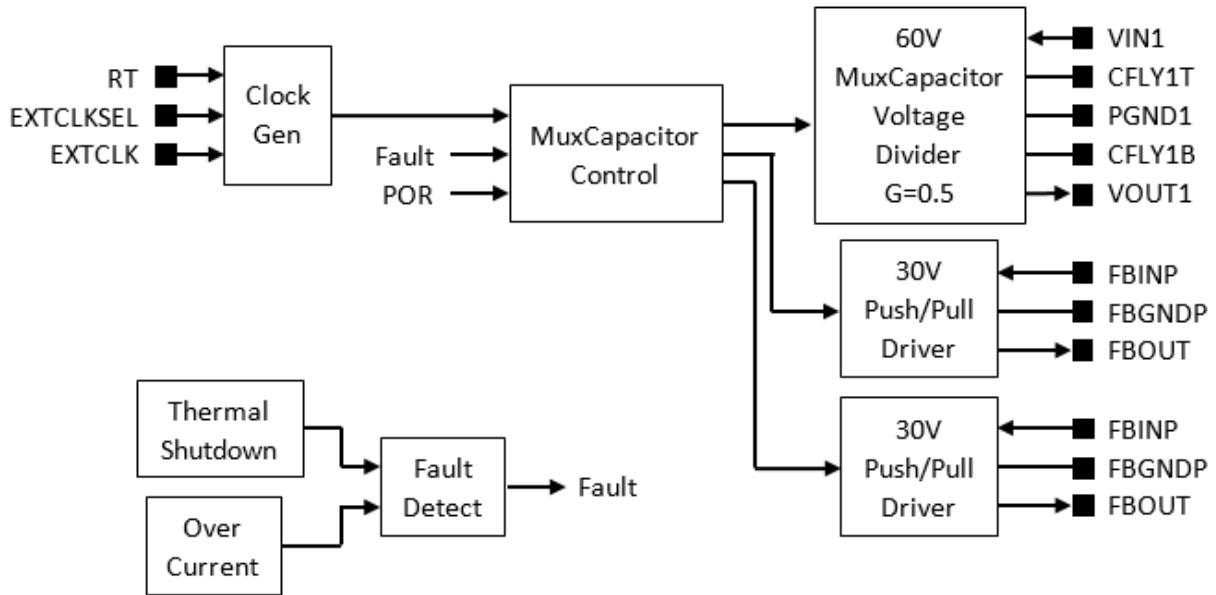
RT
EXTCLKSEL
EXTCLK
Clock Gen
Fault
POR
MuxCapacitor Control
60V MuxCapacitor Voltage Divider G=0.5
VIN1
CFLY1T
PGND1
CFLY1B
VOUT1
30V Push/Pull Driver
FBINP
FBGNDP
FBOUT
30V Push/Pull Driver
FBINP
FBGNDP
FBOUT
Thermal Shutdown
Over Current
Fault Detect
Fault